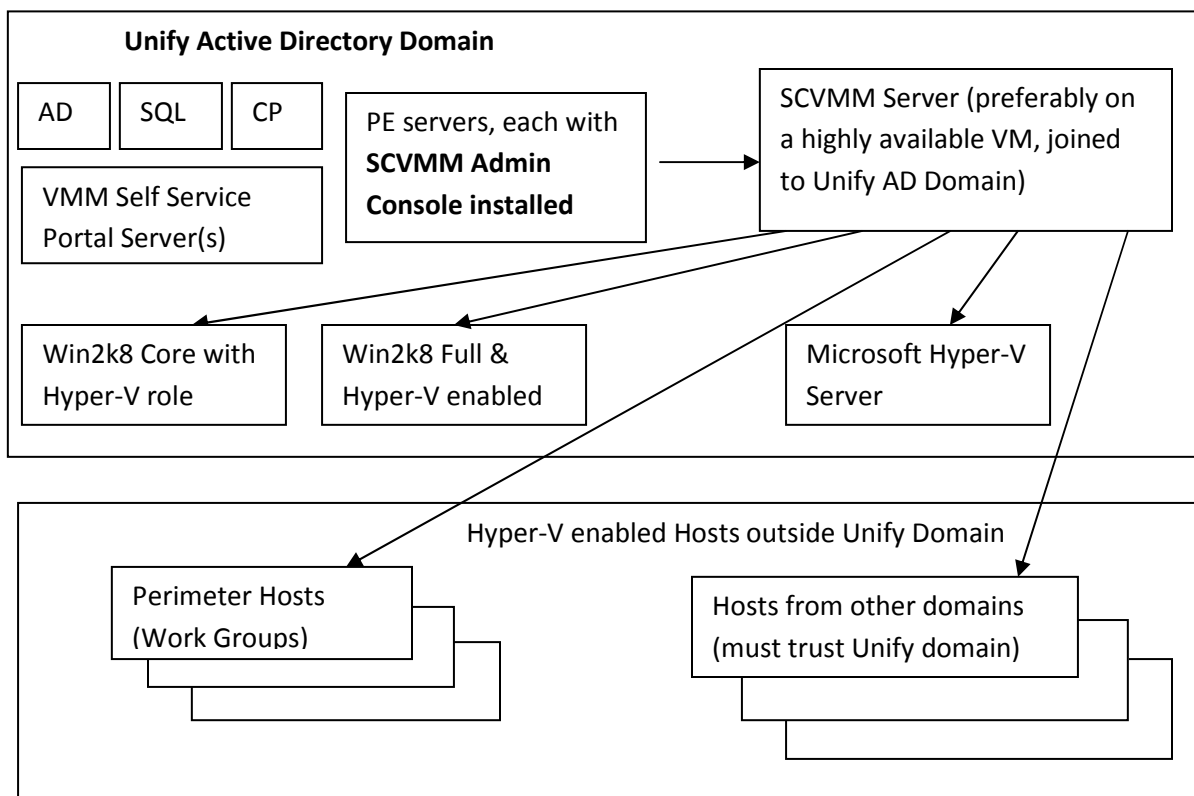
Unify Active Directory Domain

AD

SQL

CP

VMM Self Service Portal Server(s)

PE servers, each with **SCVMM Admin Console installed**

SCVMM Server (preferably on a highly available VM, joined to Unify AD Domain)

Win2k8 Core with Hyper-V role

Win2k8 Full & Hyper-V enabled

Microsoft Hyper-V Server

Hyper-V enabled Hosts outside Unify Domain

Perimeter Hosts (Work Groups)

Hosts from other domains (must trust Unify domain)